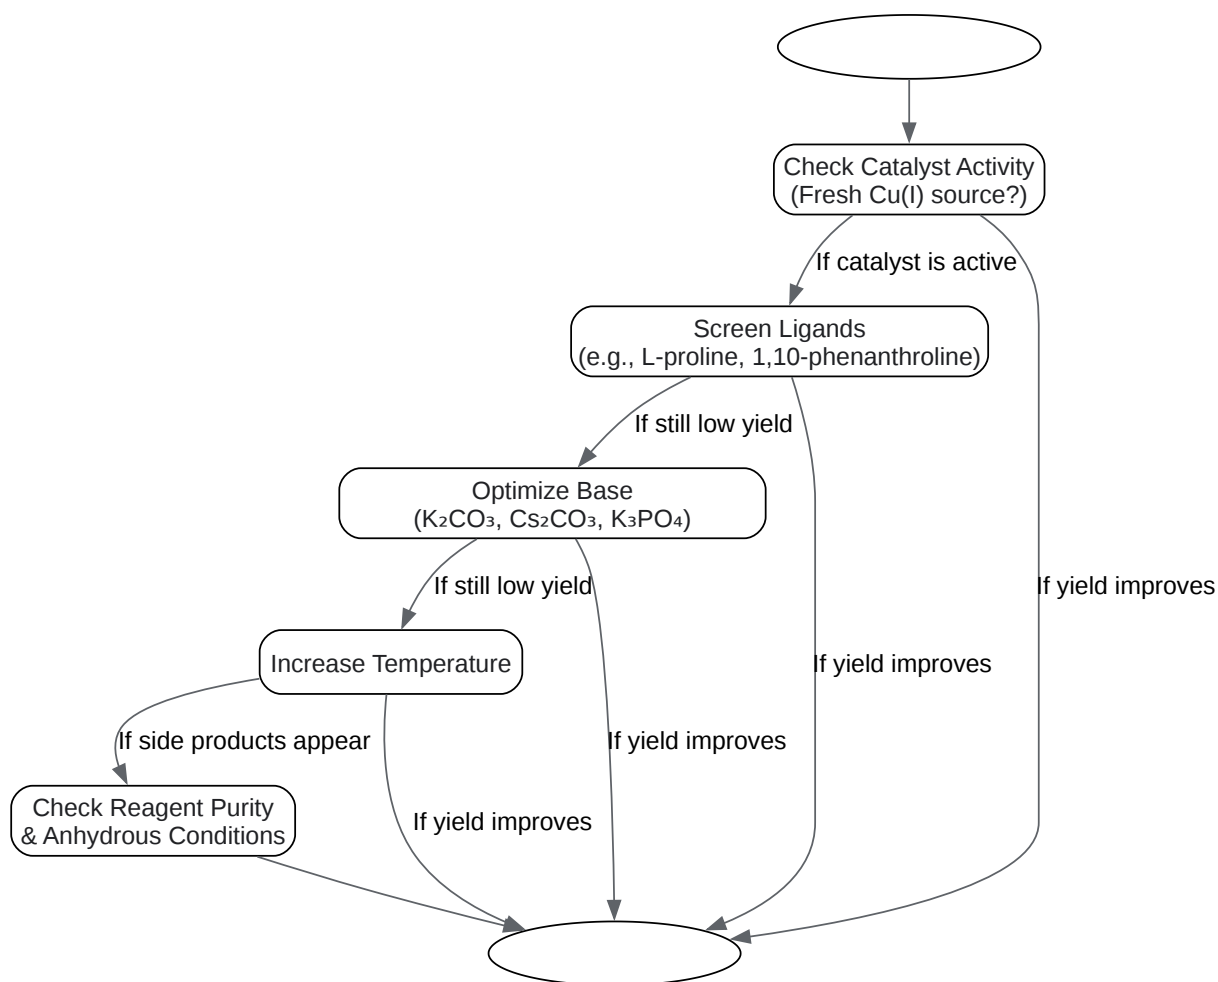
Check Catalyst Activity
(Fresh Cu(I) source?)

If catalyst is active

Screen Ligands
(e.g., L-proline, 1,10-phenanthroline)

If still low yield

Optimize Base
($K_2CO_3$, $Cs_2CO_3$, $K_3PO_4$)

If still low yield

Increase Temperature

If side products appear

Check Reagent Purity
& Anhydrous Conditions

If yield improves

If yield improves

If yield improves

If yield improves